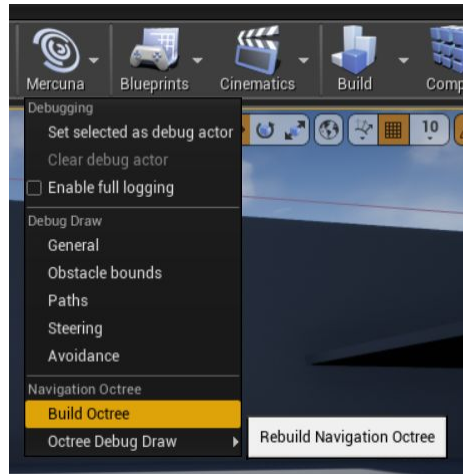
Mercuna Blueprints Cinematics Build Comp

10

Debugging
Set selected as debug actor
Clear debug actor
Enable full logging
Debug Draw
General
Obstacle bounds
Paths
Steering
Avoidance
Navigation Octree
Build Octree
Octree Debug Draw

Rebuild Navigation Octree